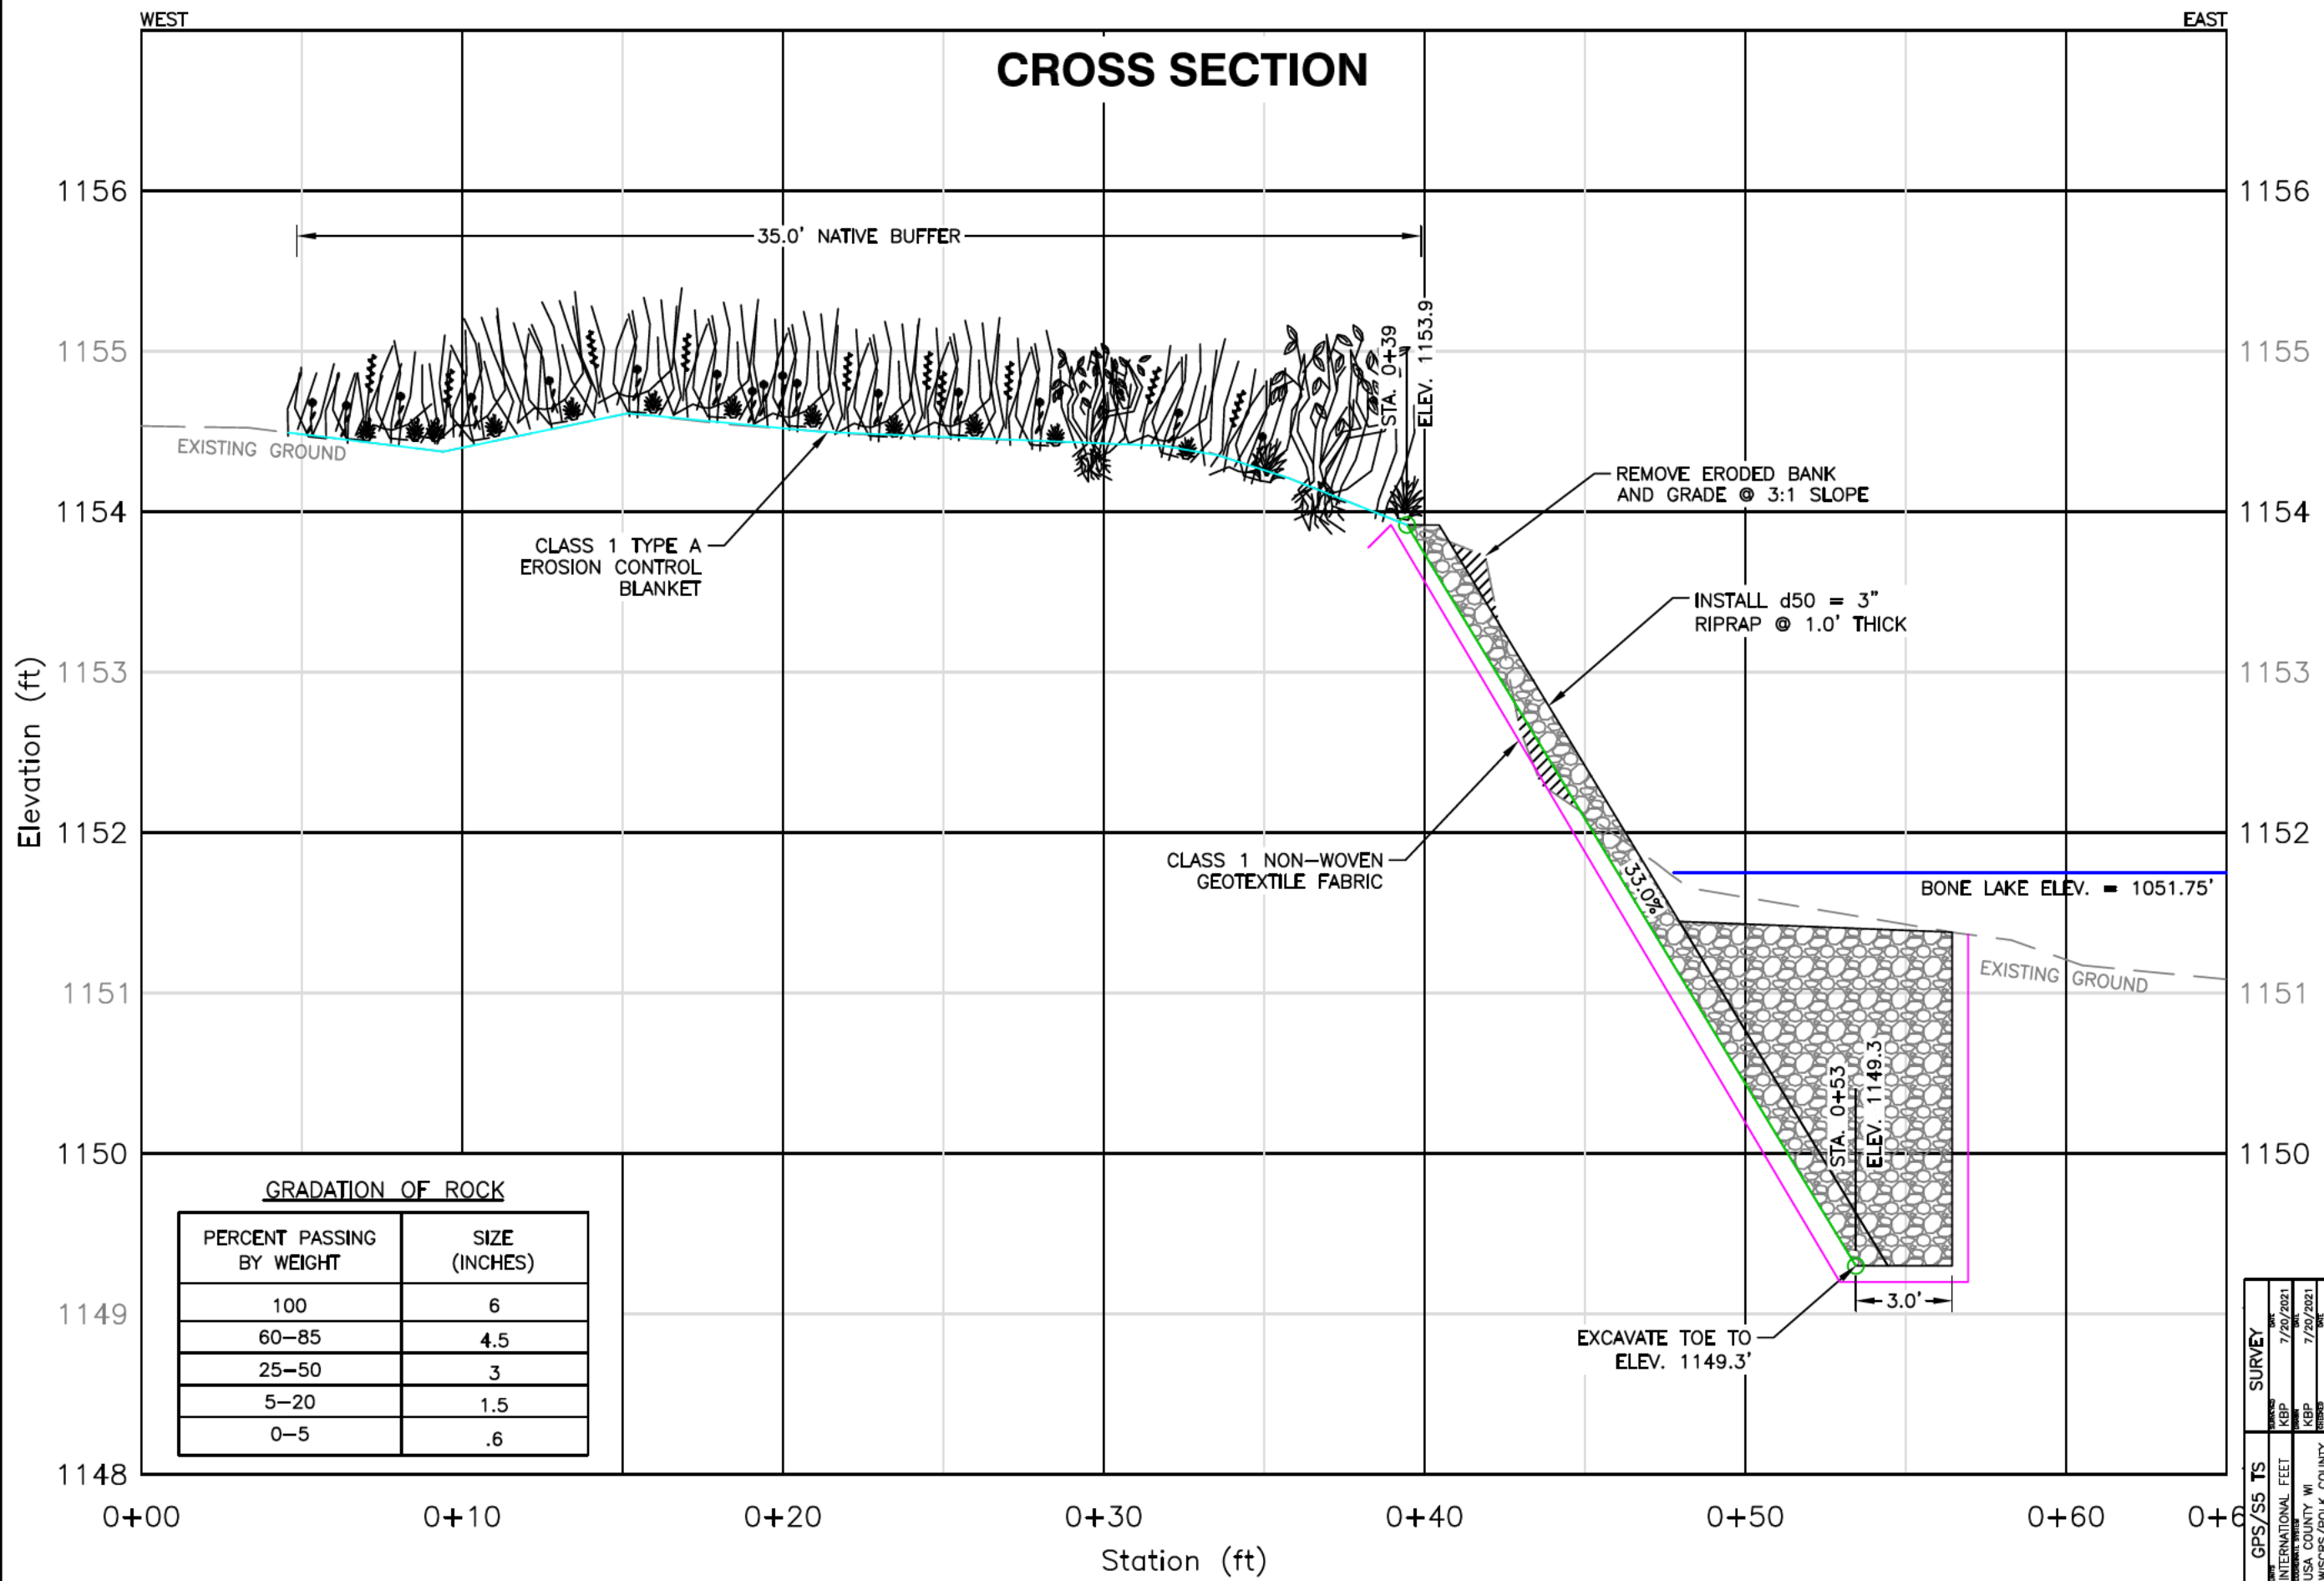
WEST

EAST

CROSS SECTION

1156
1155
1154
1153
1152
1151
1150
1149
1148

1156
1155
1154
1153
1152
1151
1150

Elevation (ft)

35.0' NATIVE BUFFER

STA. 0+39
ELEV. 1153.9

EXISTING GROUND

CLASS 1 TYPE A EROSION CONTROL BLANKET

REMOVE ERODED BANK AND GRADE @ 3:1 SLOPE

INSTALL d50 = 3" RIPRAP @ 1.0' THICK

CLASS 1 NON-WOVEN GEOTEXTILE FABRIC

33.0%

BONE LAKE ELEV. = 1051.75'

EXISTING GROUND

STA. 0+53
ELEV. 1149.3

3.0'

EXCAVATE TOE TO ELEV. 1149.3'

GRADATION OF ROCK

| PERCENT PASSING BY WEIGHT | SIZE (INCHES) |
|---|---|
| 100 | 6 |
| 60–85 | 4.5 |
| 25–50 | 3 |
| 5–20 | 1.5 |
| 0–5 | .6 |

0+00
0+10
0+20
0+30
0+40
0+50
0+60
0+6

Station (ft)

SURVEY
7/20/2021
7/20/2021
KBP
KBP
GPS/SS TS
INTERNATIONAL FEET
USA COUNTY WI
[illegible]